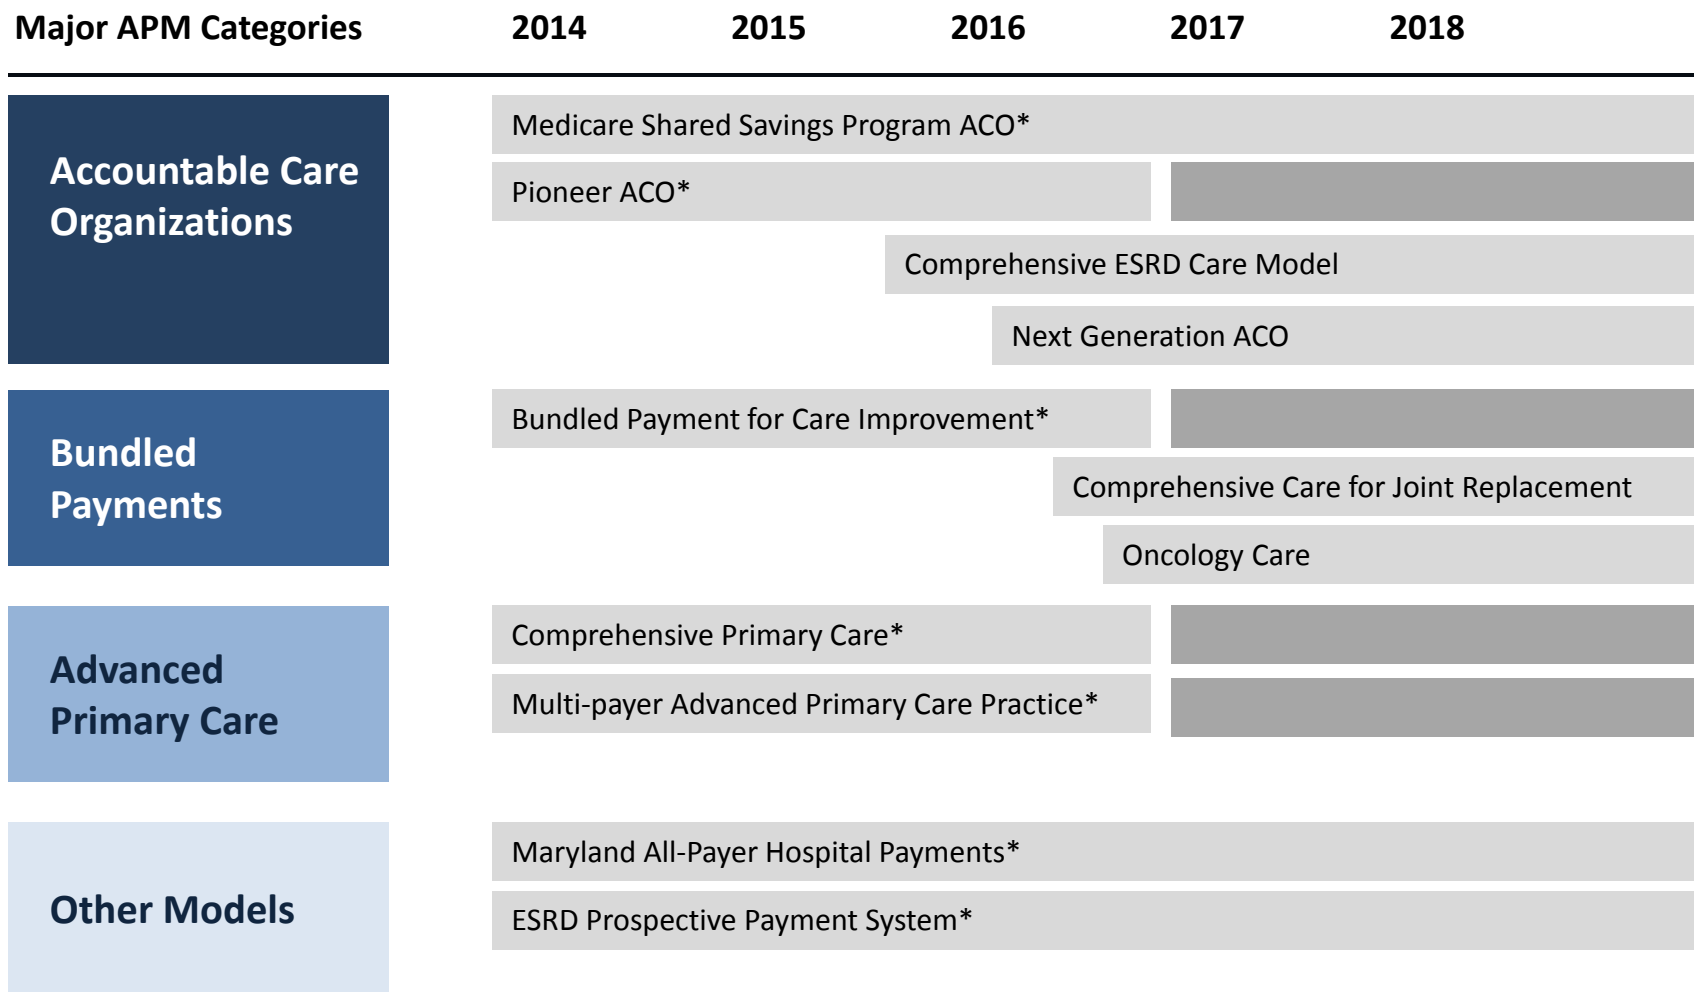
Major APM Categories 2014 2015 2016 2017 2018

Accountable Care Organizations

Medicare Shared Savings Program ACO*

Pioneer ACO*

Comprehensive ESRD Care Model

Next Generation ACO

Bundled Payments

Bundled Payment for Care Improvement*

Comprehensive Care for Joint Replacement

Oncology Care

Advanced Primary Care

Comprehensive Primary Care*

Multi-payer Advanced Primary Care Practice*

Other Models

Maryland All-Payer Hospital Payments*

ESRD Prospective Payment System*